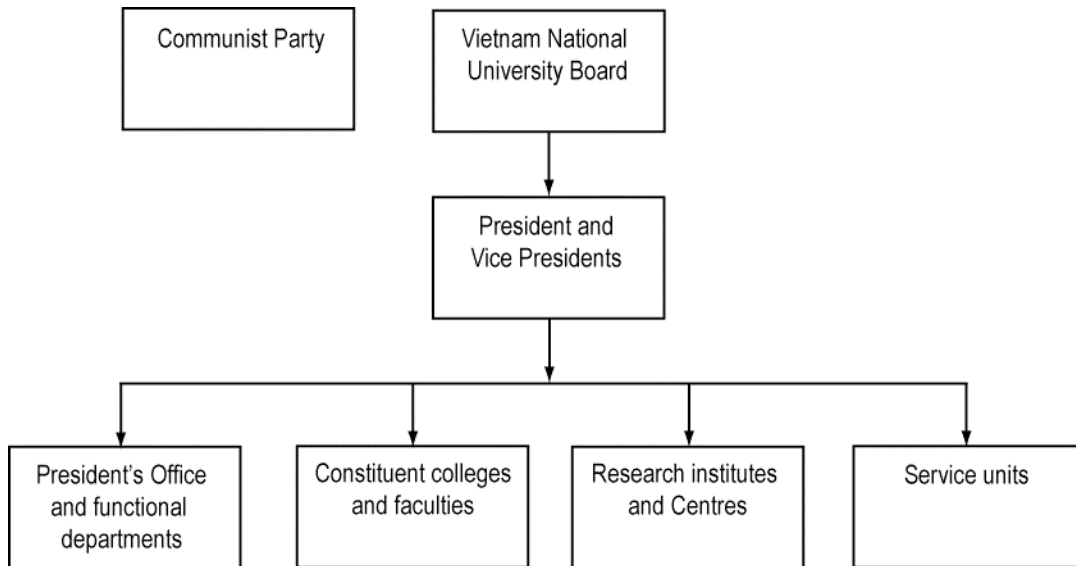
Communist Party

Vietnam National University Board

President and Vice Presidents

President's Office and functional departments

Constituent colleges and faculties

Research institutes and Centres

Service units